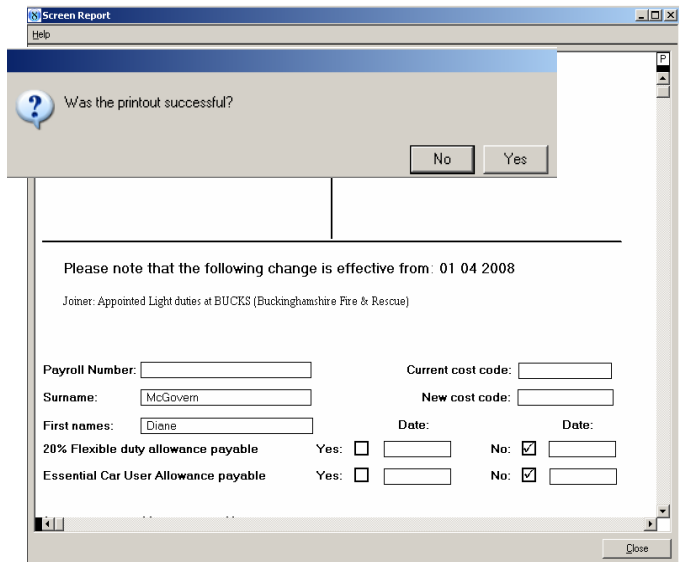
Screen Report

Help

P

Was the printout successful?

No Yes

Please note that the following change is effective from: 01 04 2008

Joiner: Appointed Light duties at BUCKS (Buckinghamshire Fire & Rescue)

Payroll Number:

Current cost code:

Surname: McGovern

New cost code:

First names: Diane

Date:

Date:

20% Flexible duty allowance payable Yes: ☐ No: ☑

Essential Car User Allowance payable Yes: ☐ No: ☑

Close